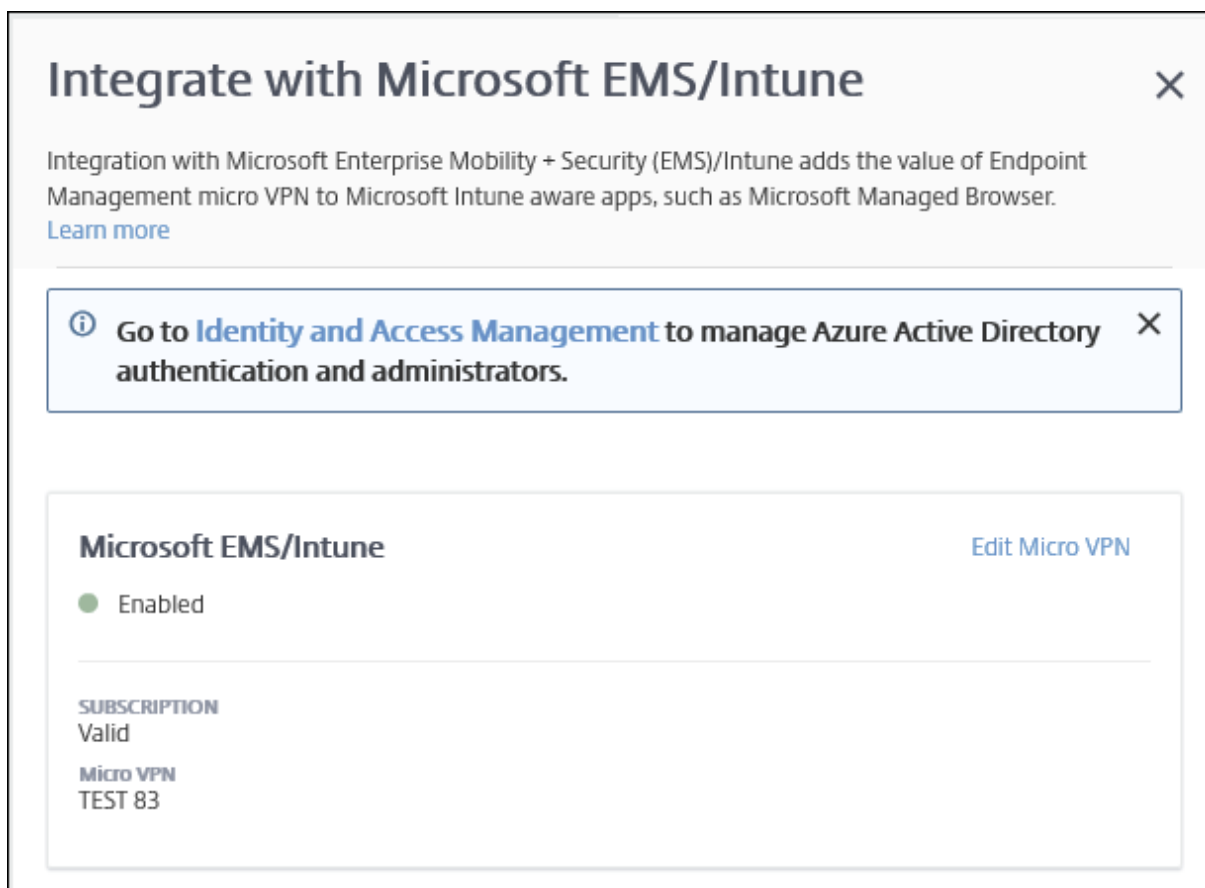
Integrate with Microsoft EMS/Intune

×

Integration with Microsoft Enterprise Mobility + Security (EMS)/Intune adds the value of Endpoint Management micro VPN to Microsoft Intune aware apps, such as Microsoft Managed Browser. Learn more

ⓘ Go to Identity and Access Management to manage Azure Active Directory authentication and administrators.

×

Microsoft EMS/Intune

Edit Micro VPN

Enabled

SUBSCRIPTION
Valid

Micro VPN
TEST 83